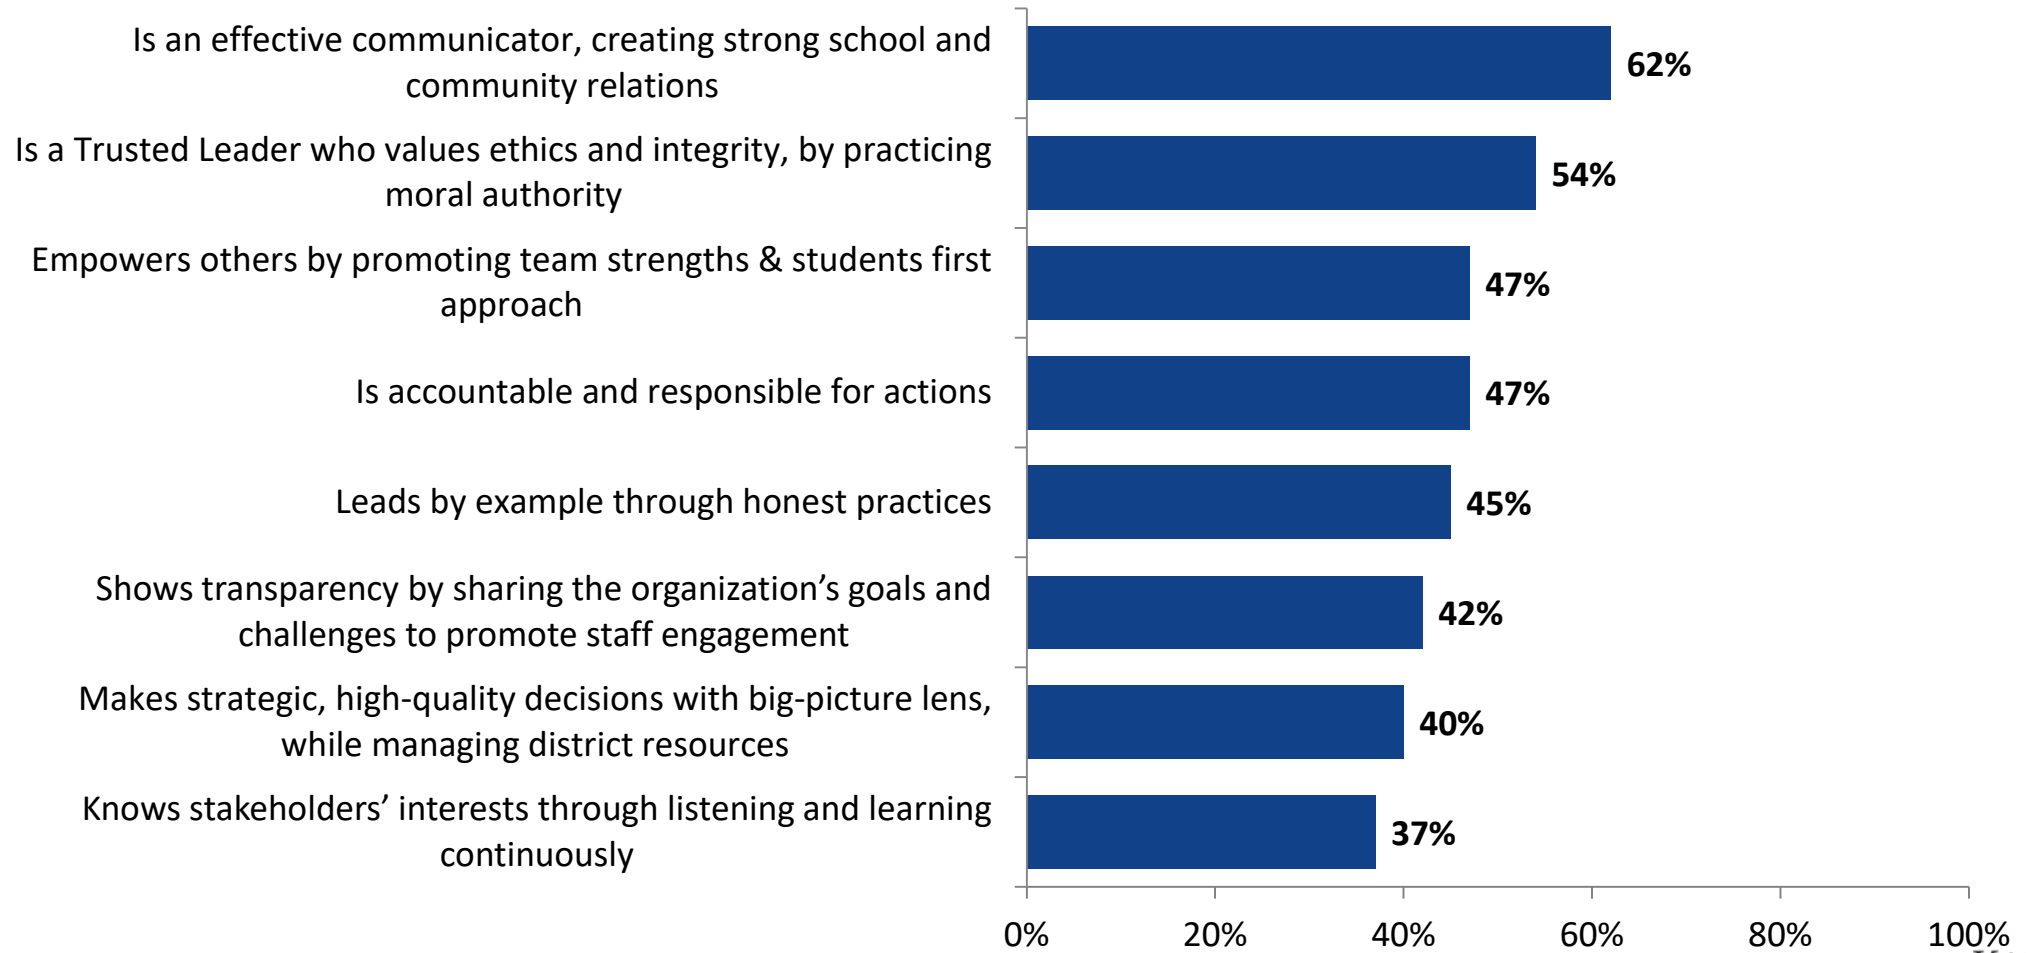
Is an effective communicator, creating strong school and community relations
62%

Is a Trusted Leader who values ethics and integrity, by practicing moral authority
54%

Empowers others by promoting team strengths & students first approach
47%

Is accountable and responsible for actions
47%

Leads by example through honest practices
45%

Shows transparency by sharing the organization's goals and challenges to promote staff engagement
42%

Makes strategic, high-quality decisions with big-picture lens, while managing district resources
40%

Knows stakeholders' interests through listening and learning continuously
37%

0%
20%
40%
60%
80%
100%